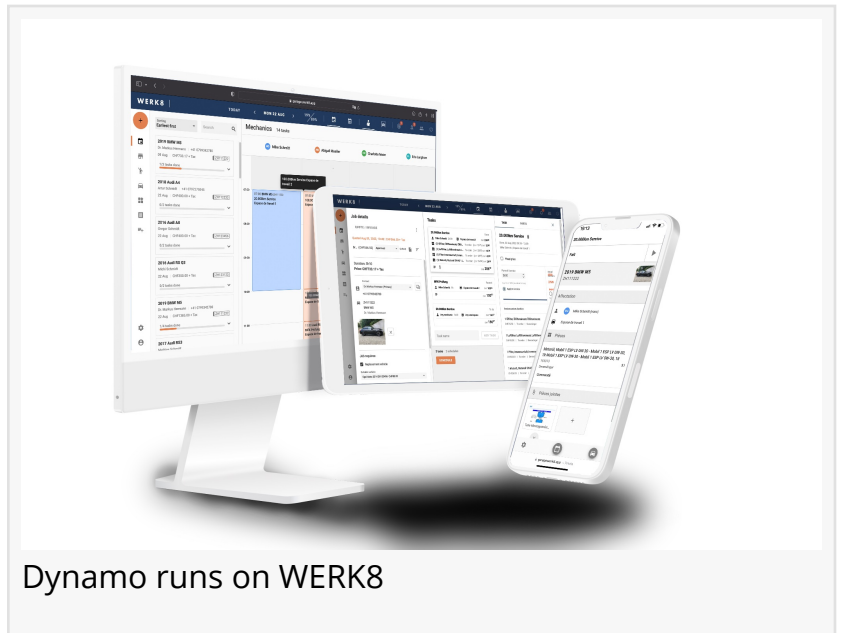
WERK8

TODAY

Earliest first

Search

Mechanics

2019 BMW M5

2018 Audi A4

2016 Audi A4

2016 Audi A8

2018 Audi RS Q3

2019 BMW M5

2017 Audi RS3

Mike Schmidt

Abigail Walter

Charlotte Meyer

WERK8

Job details

Tasks

20.000km Service

2019 BMW M5

Job inquiries

10:12

20.000km Service

2019 BMW M5

Dynamo runs on WERK8